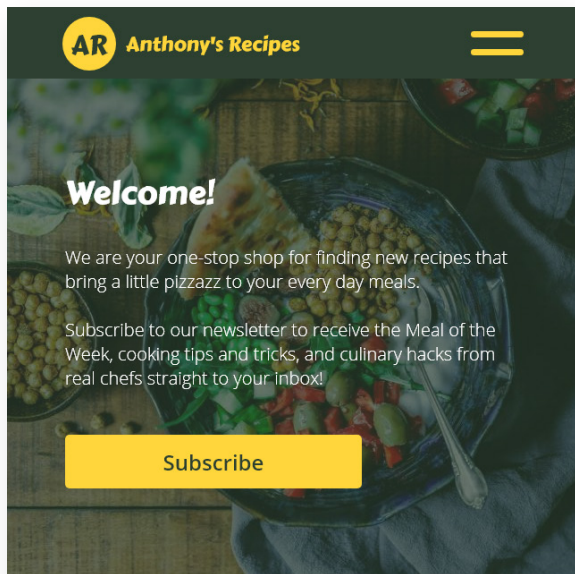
AR Anthony's Recipes

Welcome!

We are your one-stop shop for finding new recipes that bring a little pizzazz to your every day meals.

Subscribe to our newsletter to receive the Meal of the Week, cooking tips and tricks, and culinary hacks from real chefs straight to your inbox!

Subscribe